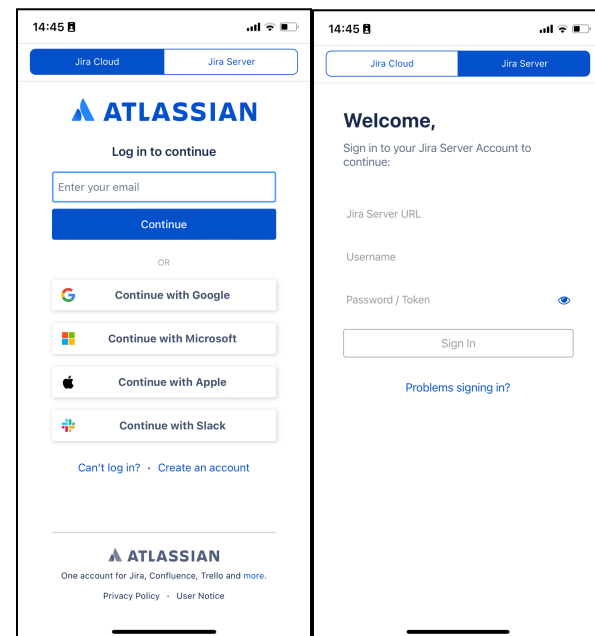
14:45

Jira Cloud | Jira Server

ATLASSIAN

Log in to continue

Enter your email

Continue

OR

Continue with Google

Continue with Microsoft

Continue with Apple

Continue with Slack

Can't log in? • Create an account

ATLASSIAN

One account for Jira, Confluence, Trello and more.

Privacy Policy • User Notice

14:45

Jira Cloud | Jira Server

Welcome,

Sign in to your Jira Server Account to continue:

Jira Server URL

Username

Password / Token

Sign In

Problems signing in?